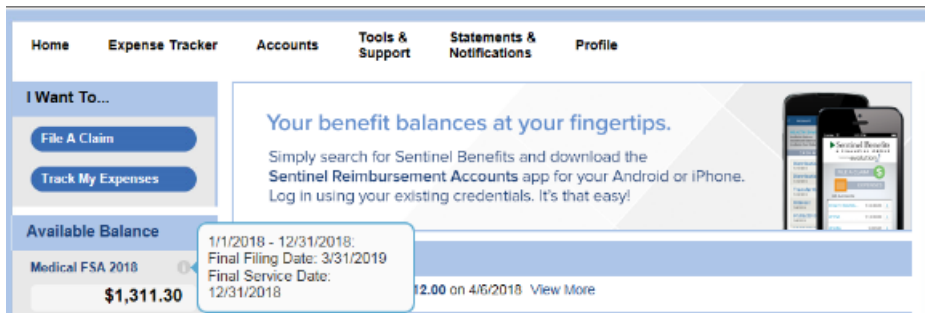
Home Expense Tracker Accounts Tools & Support Statements & Notifications Profile

I Want To...

File A Claim

Track My Expenses

Your benefit balances at your fingertips.

Simply search for Sentinel Benefits and download the Sentinel Reimbursement Accounts app for your Android or iPhone. Log in using your existing credentials. It's that easy!

Sentinel Benefits

Available Balance

Medical FSA 2018

$1,311.30

1/1/2018 - 12/31/2018:
Final Filing Date: 3/31/2019
Final Service Date: 12/31/2018

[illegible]12.00 on 4/6/2018 View More